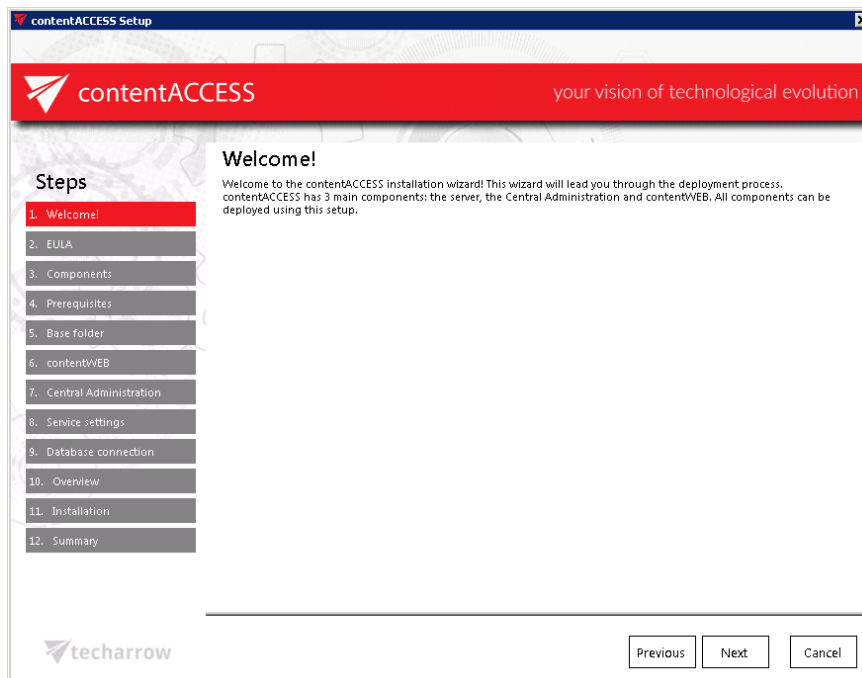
contentACCESS Setup

contentACCESS

your vision of technological evolution

Steps

1. Welcome!
2. EULA
3. Components
4. Prerequisites
5. Base folder
6. contentWEB
7. Central Administration
8. Service settings
9. Database connection
10. Overview
11. Installation
12. Summary

Welcome!

Welcome to the contentACCESS installation wizard! This wizard will lead you through the deployment process. contentACCESS has 3 main components: the server, the Central Administration and contentWEB. All components can be deployed using this setup.

techarrow

Previous
Next
Cancel